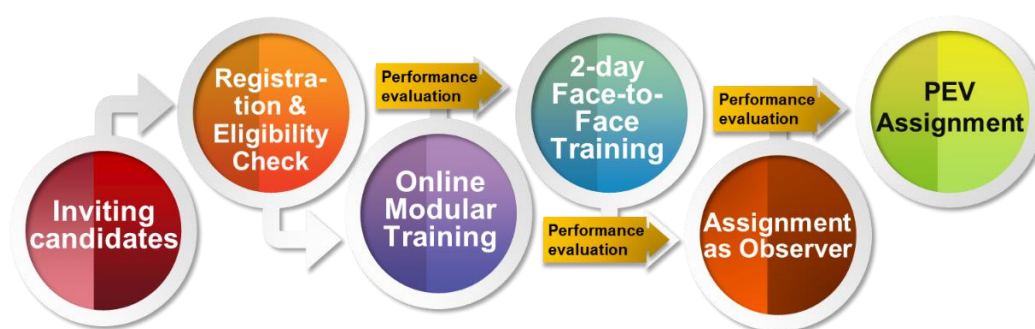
Inviting candidates

Registration & Eligibility Check

Online Modular Training

Performance evaluation

2-day Face-to-Face Training

Performance evaluation

Assignment as Observer

Performance evaluation

PEV Assignment